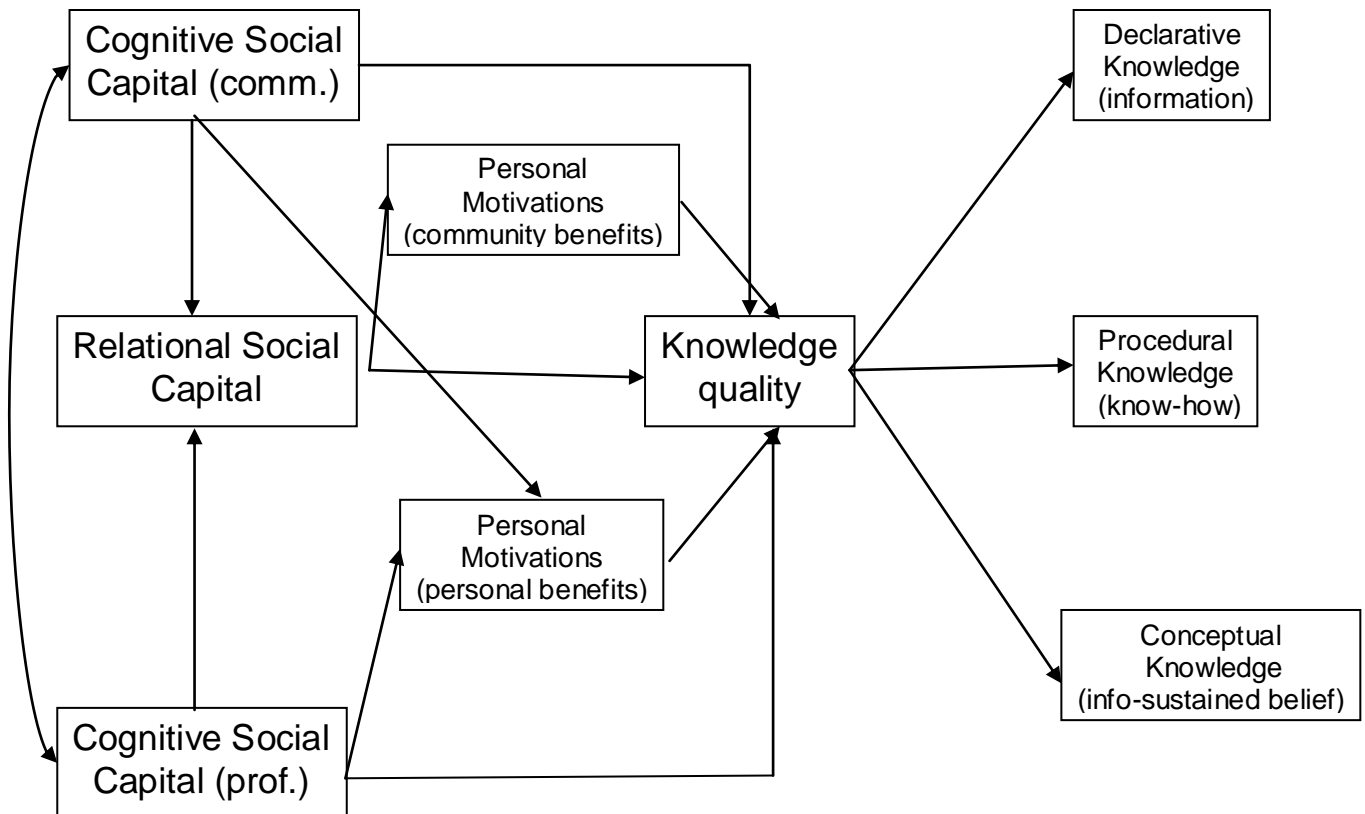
Cognitive Social Capital (comm.)

Declarative Knowledge (information)

Personal Motivations (community benefits)

Relational Social Capital

Knowledge quality

Procedural Knowledge (know-how)

Personal Motivations (personal benefits)

Conceptual Knowledge (info-sustained belief)

Cognitive Social Capital (prof.)